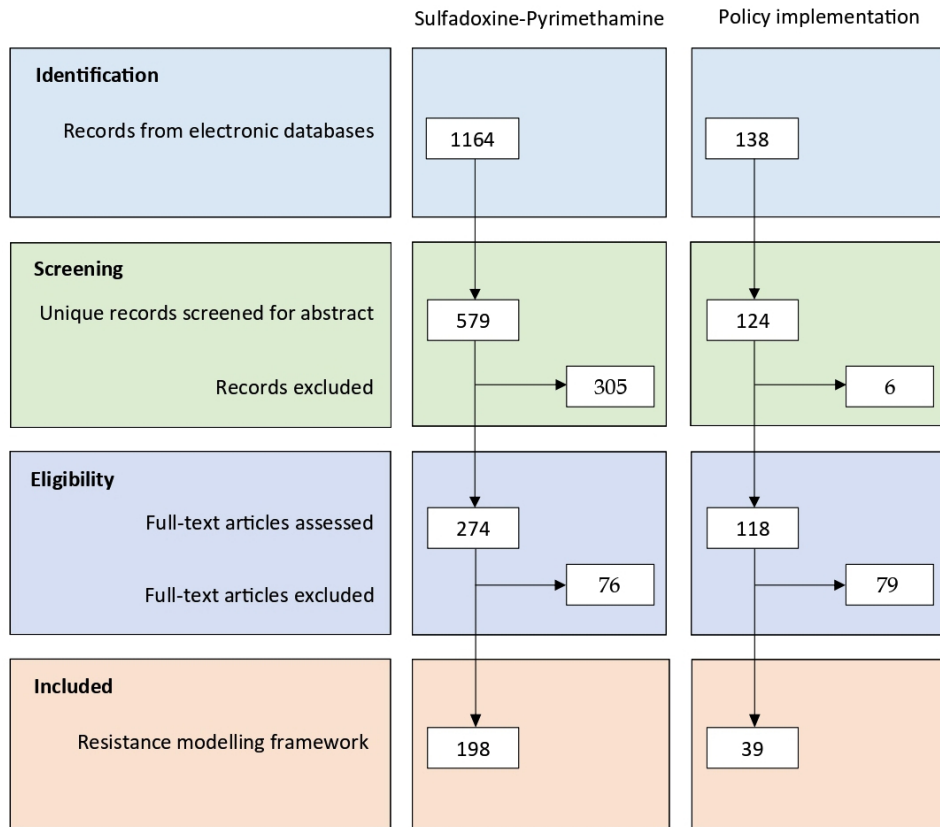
Sulfadoxine-Pyrimethamine

Policy implementation

Identification

Records from electronic databases

1164

138

Screening

Unique records screened for abstract

579

124

Records excluded

305

6

Eligibility

Full-text articles assessed

274

118

Full-text articles excluded

76

79

Included

Resistance modelling framework

198

39